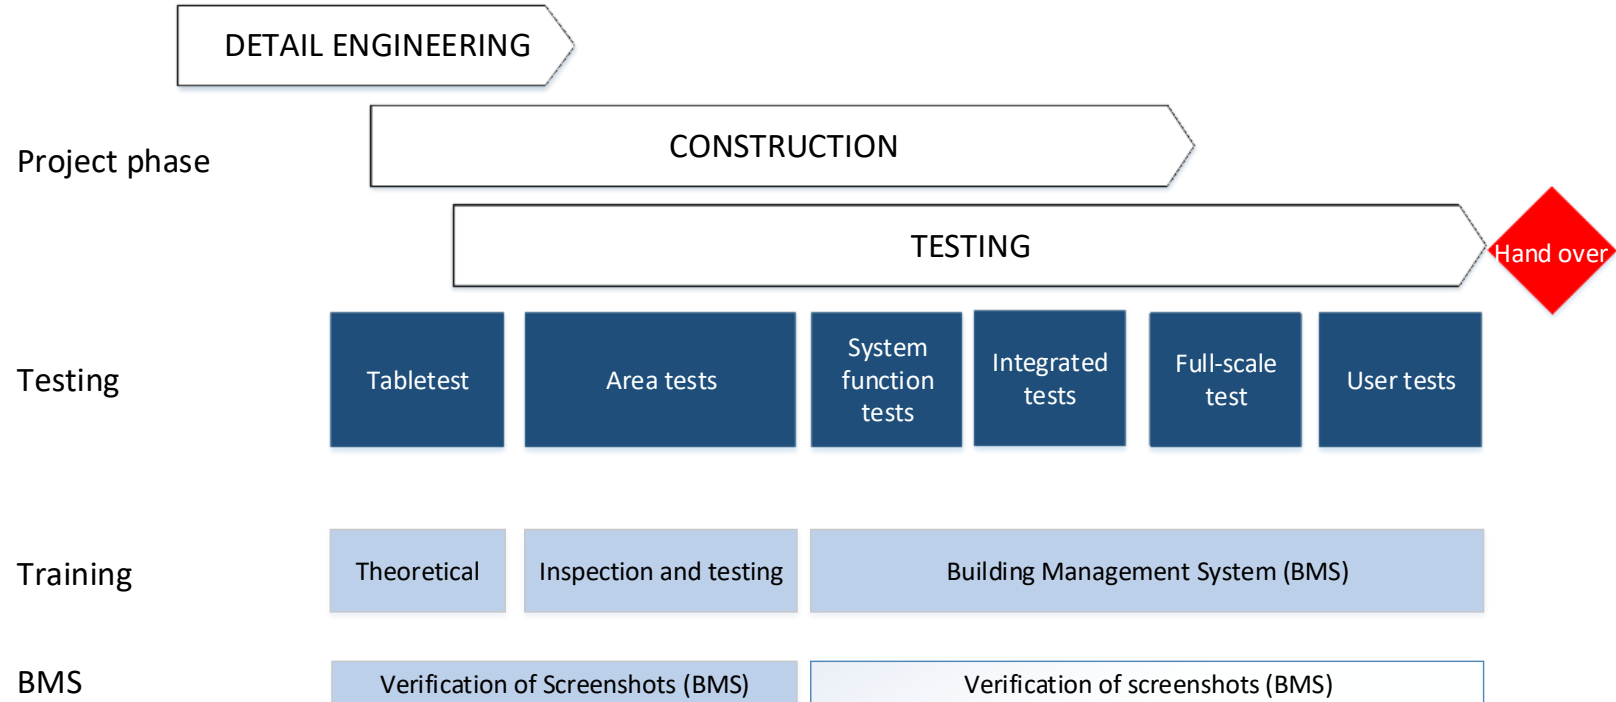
DETAIL ENGINEERING

Project phase

CONSTRUCTION

TESTING

Hand over

Testing

Tabletest

Area tests

System function tests

Integrated tests

Full-scale test

User tests

Training

Theoretical

Inspection and testing

Building Management System (BMS)

BMS

Verification of Screenshots (BMS)

Verification of screenshots (BMS)